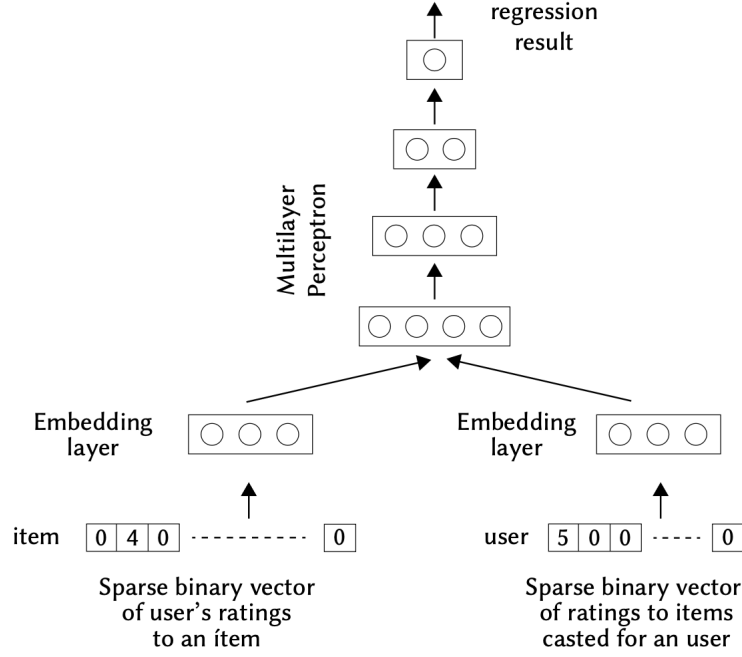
regression result

Multilayer Perceptron

Embedding layer

Embedding layer

item 0 4 0 ---------- 0

user 5 0 0 ---- 0

Sparse binary vector of user's ratings to an ítem

Sparse binary vector of ratings to items casted for an user